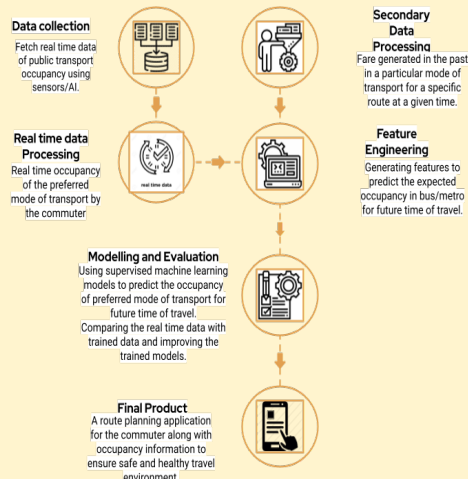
Data collection
Fetch real time data of public transport occupancy using sensors/AI.

Secondary Data Processing
Fare generated in the past in a particular mode of transport for a specific route at a given time.

Real time data Processing
Real time occupancy of the preferred mode of transport by the commuter

real time data

Feature Engineering
Generating features to predict the expected occupancy in bus/metro for future time of travel.

Modelling and Evaluation
Using supervised machine learning models to predict the occupancy of preferred mode of transport for future time of travel.
Comparing the real time data with trained data and improving the trained models.

Final Product
A route planning application for the commuter along with occupancy information to ensure safe and healthy travel environment.